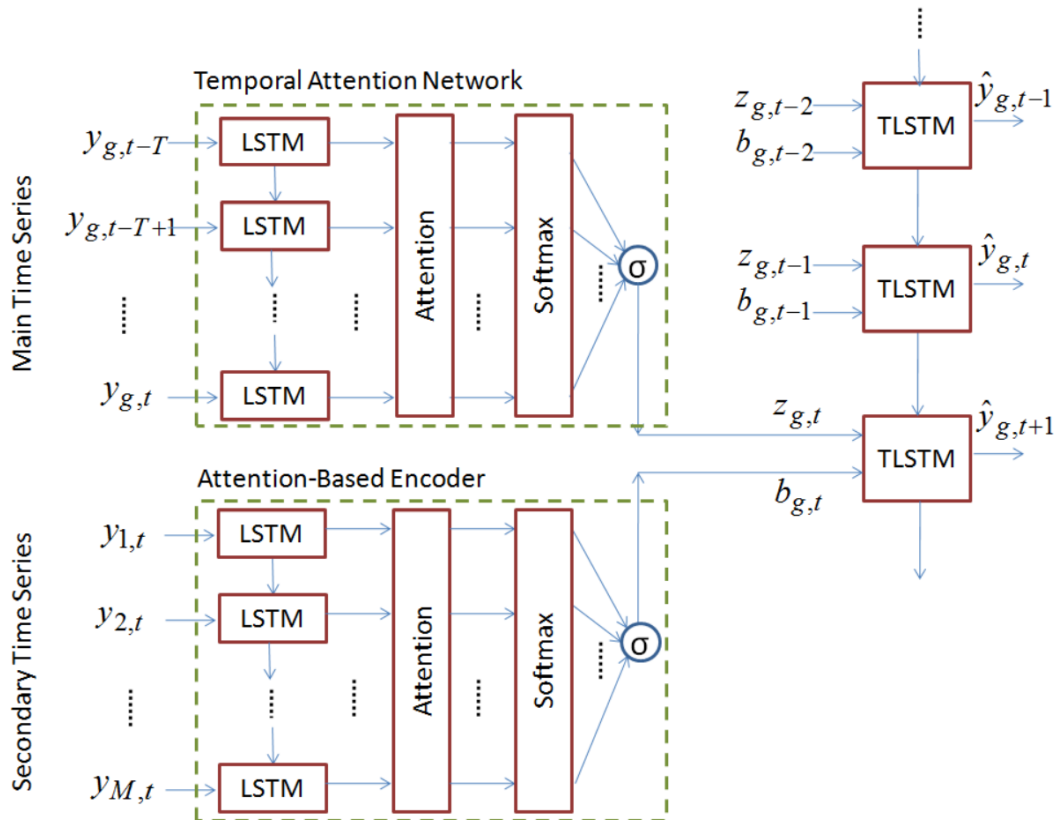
Temporal Attention Network

Main Time Series

$y_{g,t-T}$
$y_{g,t-T+1}$
......
$y_{g,t}$

LSTM
LSTM
......
LSTM

......
Attention
......
Softmax
......
σ

$z_{g,t-2}$
$b_{g,t-2}$
TLSTM
$\hat{y}_{g,t-1}$

$z_{g,t-1}$
$b_{g,t-1}$
TLSTM
$\hat{y}_{g,t}$

$z_{g,t}$
$b_{g,t}$
TLSTM
$\hat{y}_{g,t+1}$

Attention-Based Encoder

Secondary Time Series

$y_{1,t}$
$y_{2,t}$
......
$y_{M,t}$

LSTM
LSTM
......
LSTM

......
Attention
......
Softmax
......
σ